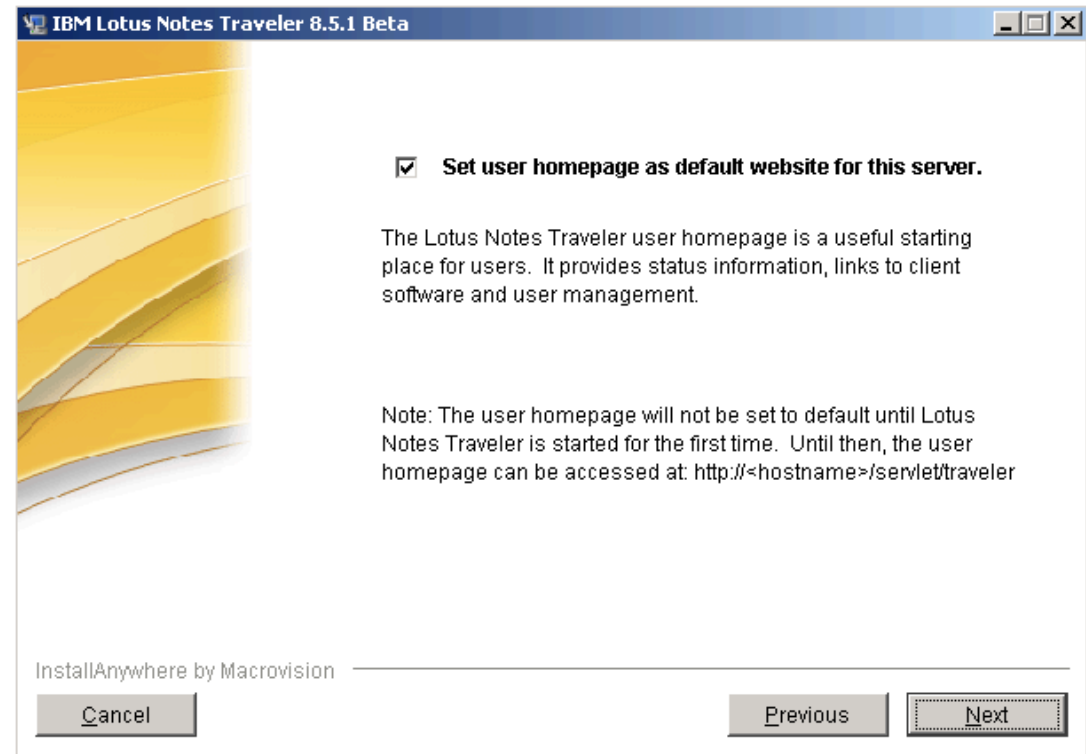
IBM Lotus Notes Traveler 8.5.1 Beta

Set user homepage as default website for this server.

The Lotus Notes Traveler user homepage is a useful starting place for users. It provides status information, links to client software and user management.

Note: The user homepage will not be set to default until Lotus Notes Traveler is started for the first time. Until then, the user homepage can be accessed at: http://<hostname>/servlet/traveler

InstallAnywhere by Macrovision

Cancel

Previous

Next